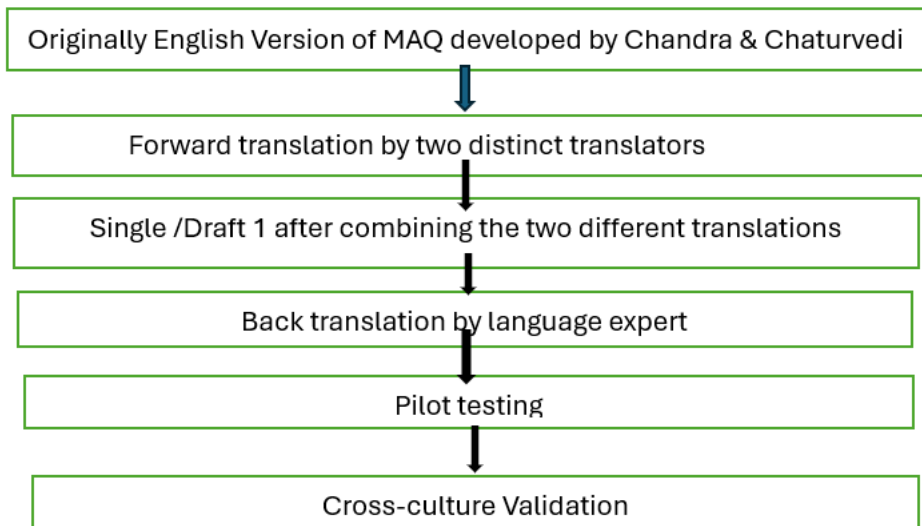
Originally English Version of MAQ developed by Chandra & Chaturvedi

Forward translation by two distinct translators

Single /Draft 1 after combining the two different translations

Back translation by language expert

Pilot testing

Cross-culture Validation